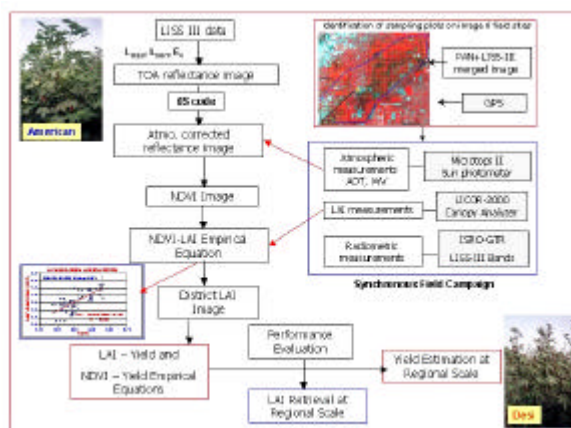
LISS III data

$L_{max}$, $L_{min}$, $E_o$

TOA reflectance image

6S code

Atmo. corrected reflectance image

NDVI Image

NDVI-LAI Empirical Equation

District LAI Image

LAI – Yield and

NDVI – Yield Empirical Equations

Performance Evaluation

LAI Retrieval at Regional Scale

Yield Estimation at Regional Scale

American

Desi

Identification of sampling plots on image & field sites

PAN+LISS-III merged image

GPS

Atmospheric measurements AOT, WV

Microtops II Sun photometer

LAI measurements

LICOR-2000 Canopy Analyzer

Radiometric measurements

ISRO-GTR LISS-III Bands

Synchronous Field Campaign

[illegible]